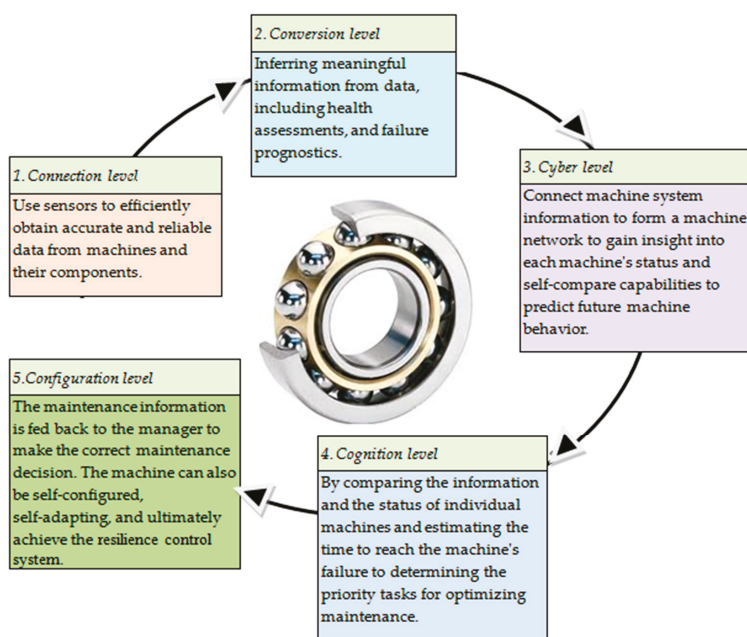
2. Conversion level

Inferring meaningful information from data, including health assessments, and failure prognostics.

1. Connection level

Use sensors to efficiently obtain accurate and reliable data from machines and their components.

3. Cyber level

Connect machine system information to form a machine network to gain insight into each machine's status and self-compare capabilities to predict future machine behavior.

5.Configuration level

The maintenance information is fed back to the manager to make the correct maintenance decision. The machine can also be self-configured, self-adapting, and ultimately achieve the resilience control system.

4. Cognition level

By comparing the information and the status of individual machines and estimating the time to reach the machine's failure to determining the priority tasks for optimizing maintenance.